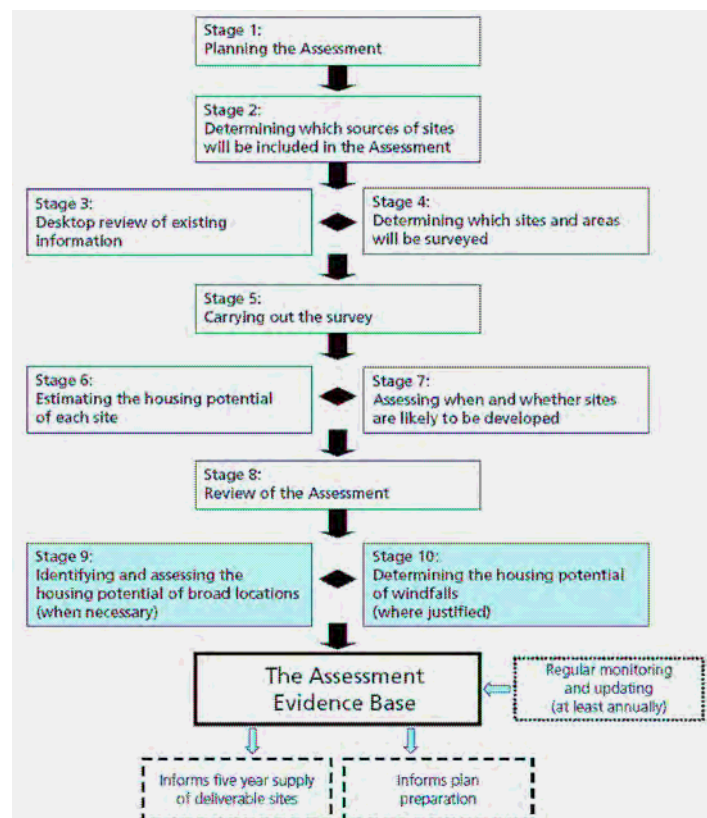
Stage 1:
Planning the Assessment

Stage 2:
Determining which sources of sites will be included in the Assessment

Stage 3:
Desktop review of existing information

Stage 4:
Determining which sites and areas will be surveyed

Stage 5:
Carrying out the survey

Stage 6:
Estimating the housing potential of each site

Stage 7:
Assessing when and whether sites are likely to be developed

Stage 8:
Review of the Assessment

Stage 9:
Identifying and assessing the housing potential of broad locations (when necessary)

Stage 10:
Determining the housing potential of windfalls (where justified)

The Assessment Evidence Base

Regular monitoring and updating (at least annually)

Informs five year supply of deliverable sites

Informs plan preparation